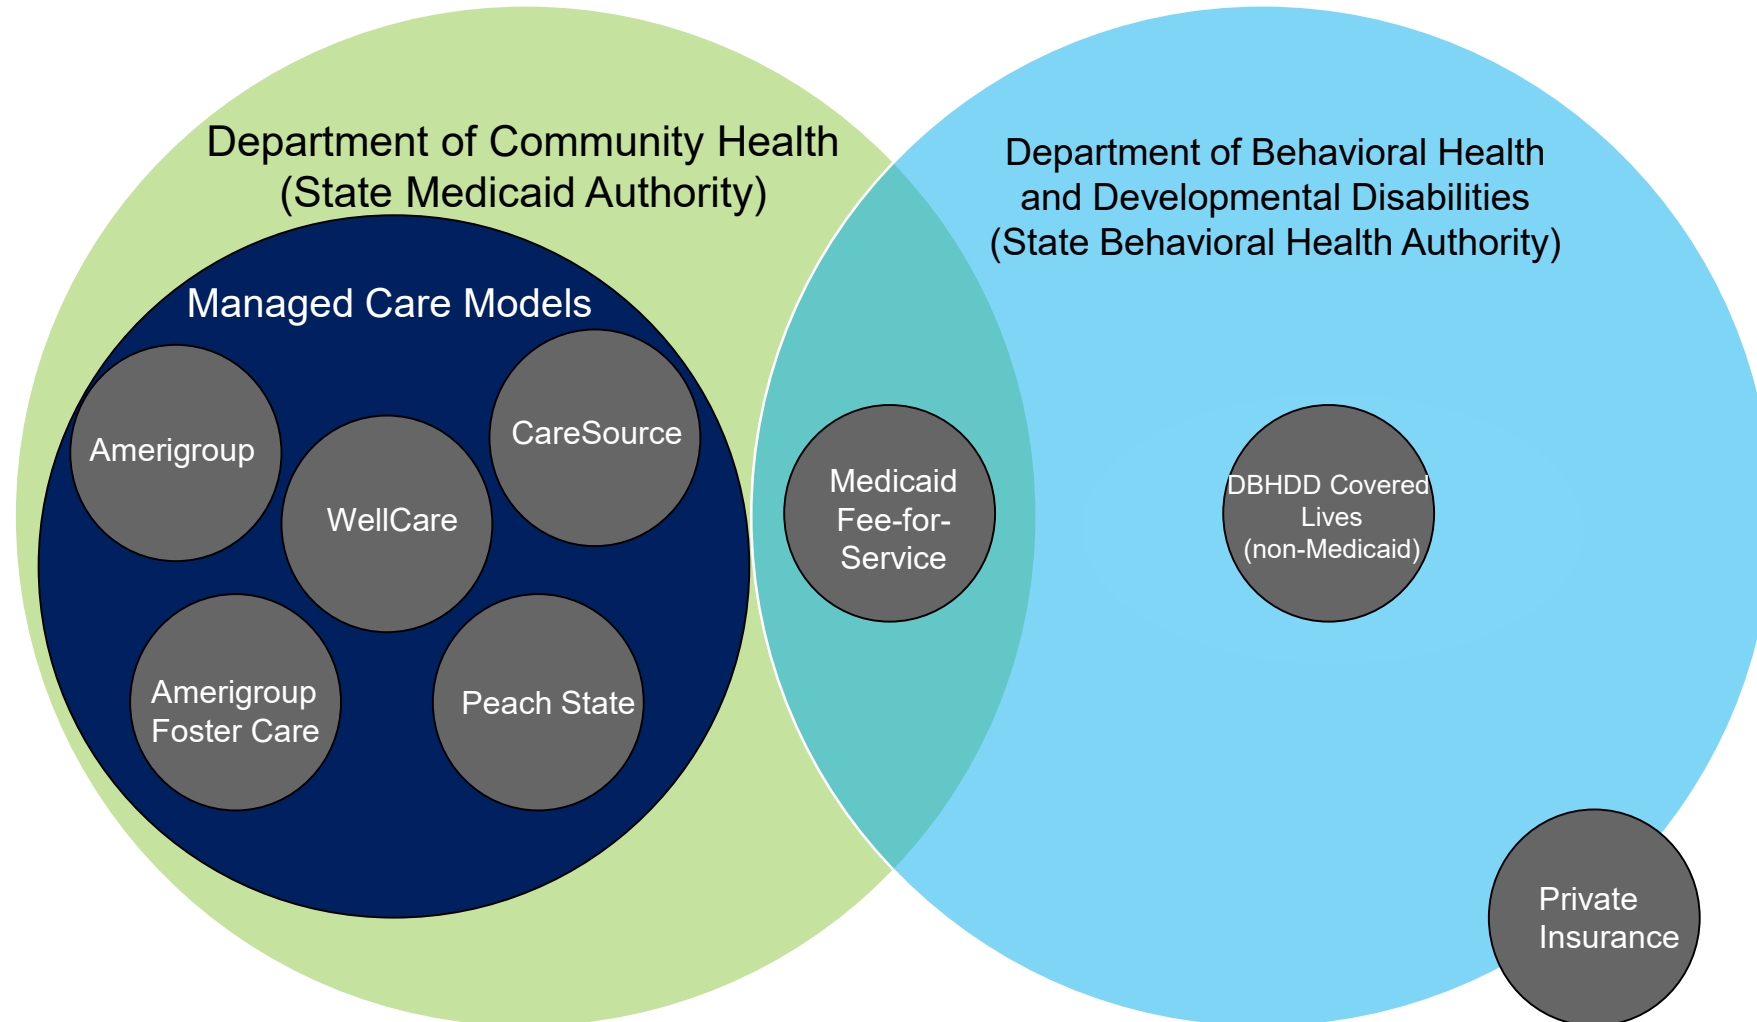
Department of Community Health
(State Medicaid Authority)

Managed Care Models

Amerigroup

WellCare

CareSource

Amerigroup Foster Care

Peach State

Department of Behavioral Health and Developmental Disabilities
(State Behavioral Health Authority)

Medicaid Fee-for-Service

DBHDD Covered Lives (non-Medicaid)

Private Insurance